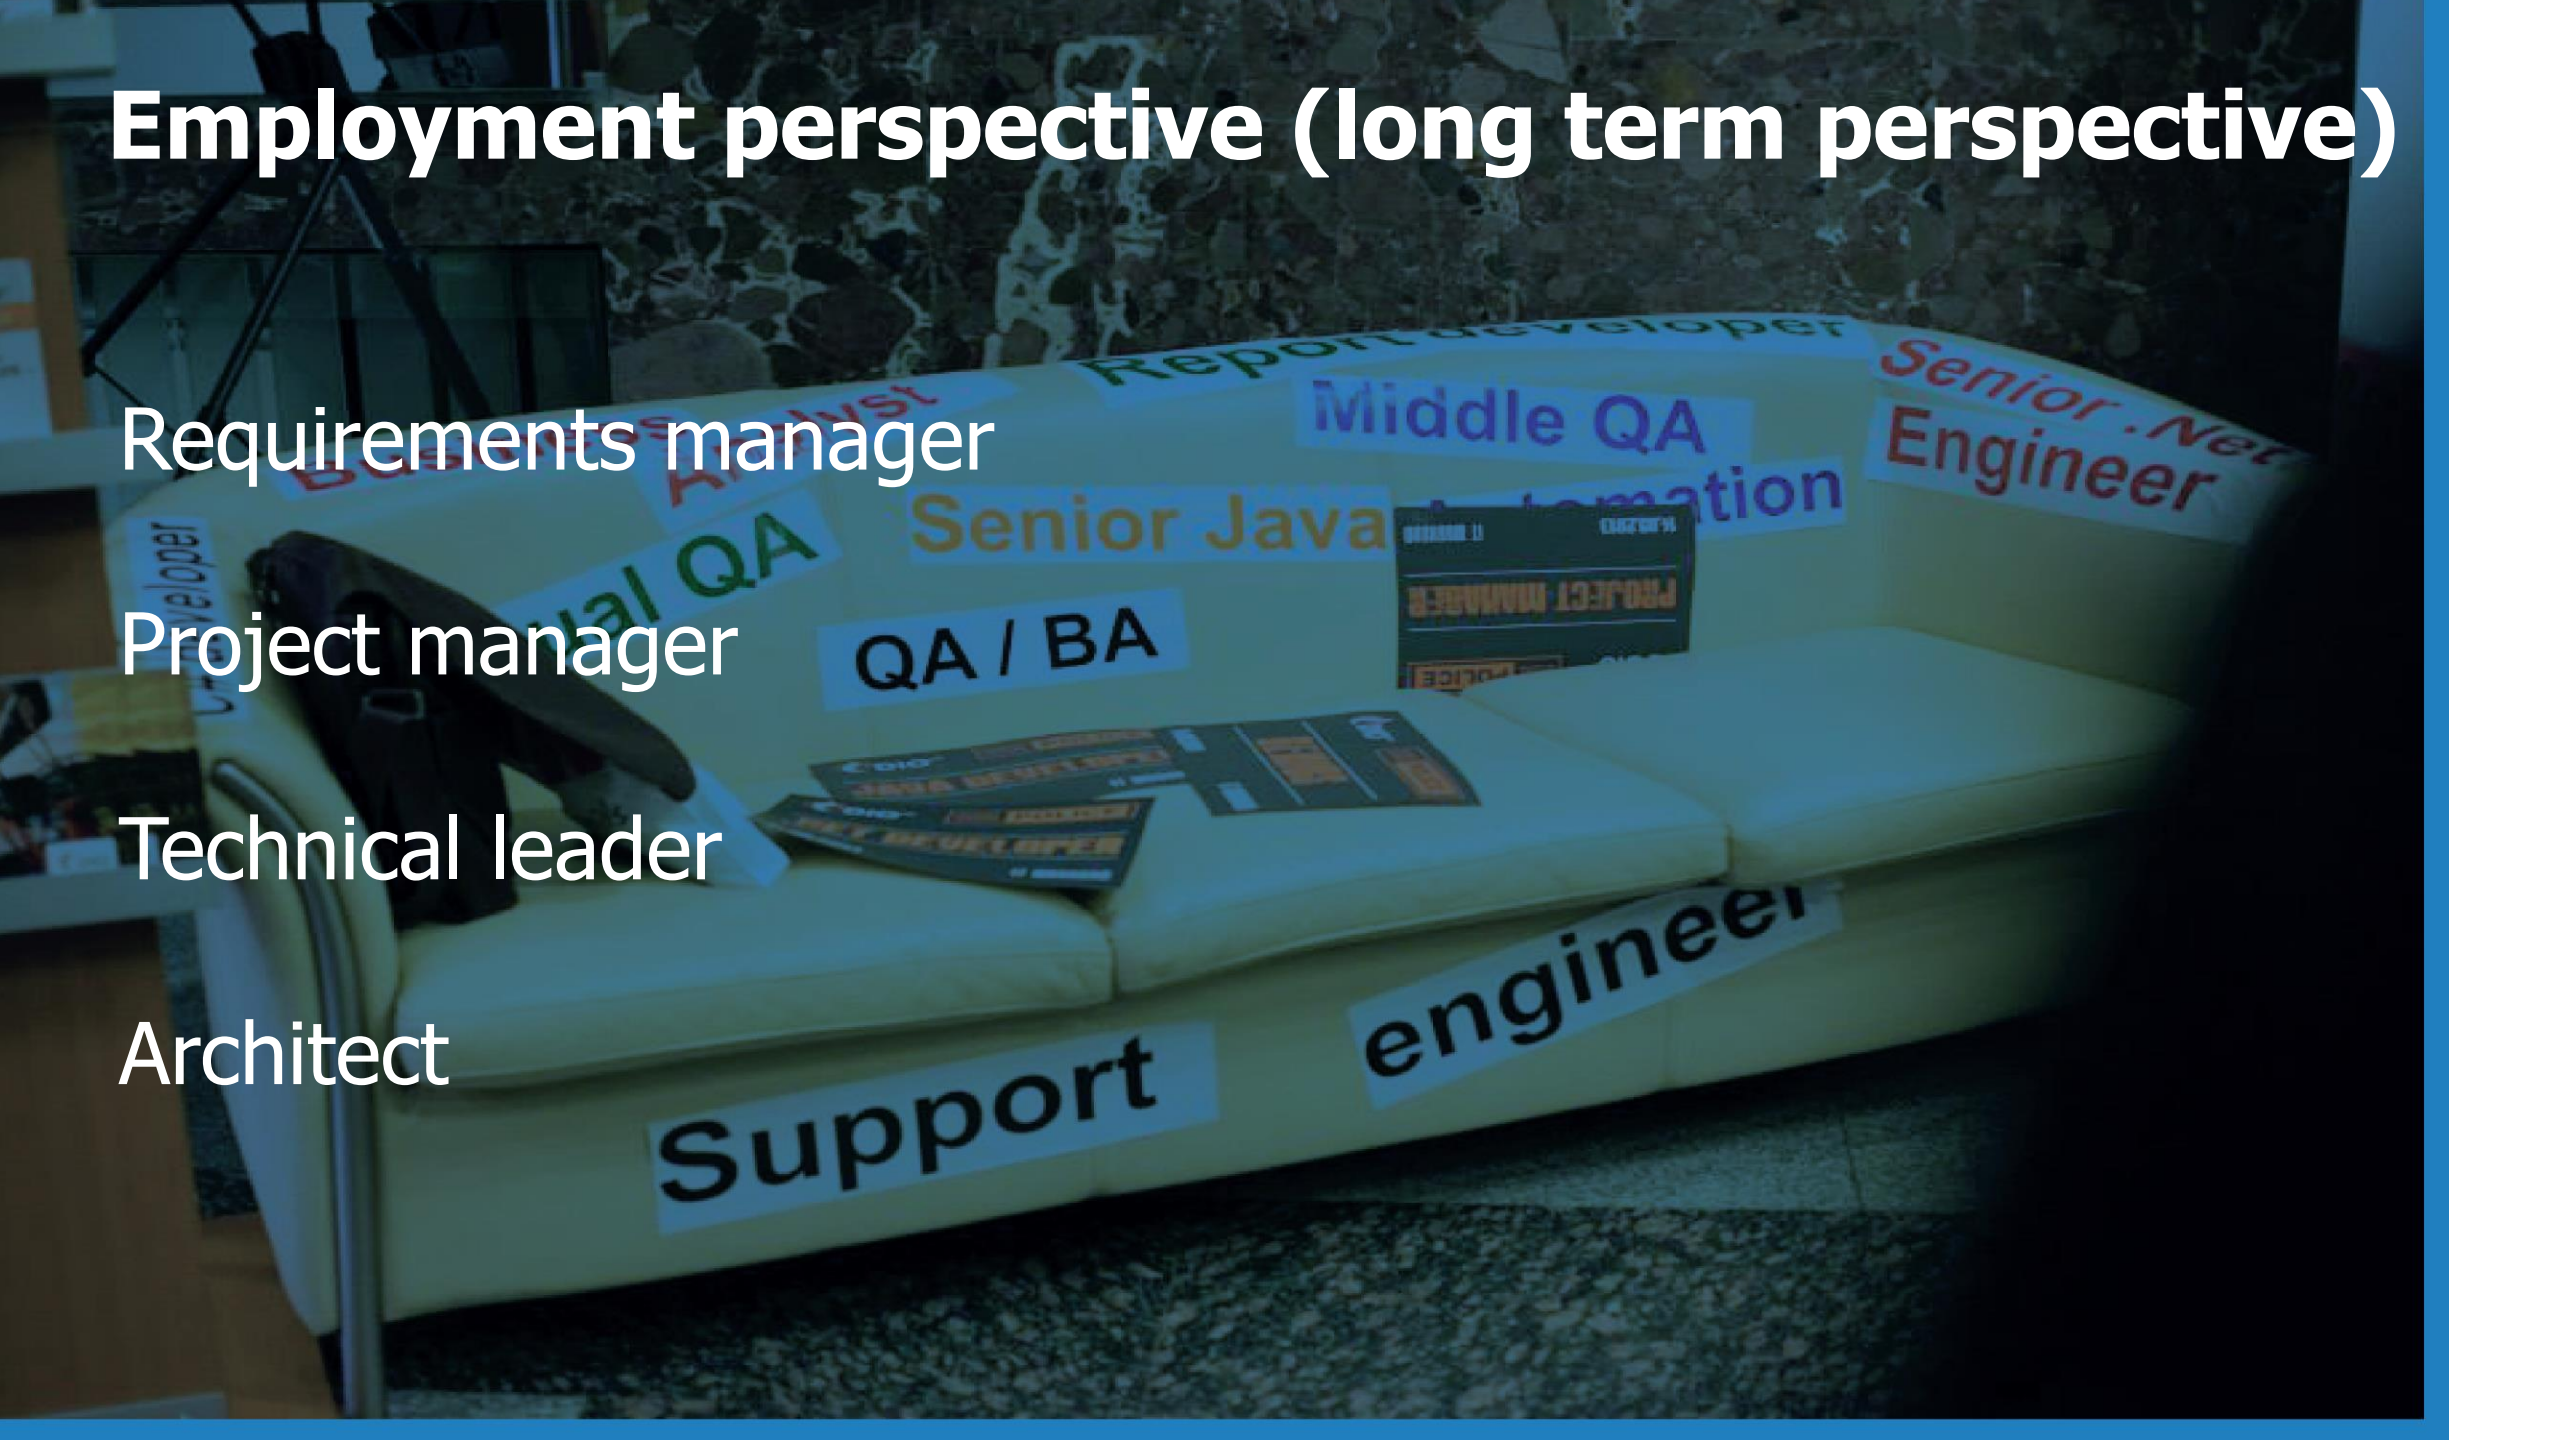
Employment perspective (long term perspective)

Requirements manager

Project manager

Technical leader

Architect

Report developer

Middle QA

Senior .Net Engineer

Analyst

Senior Java

Automation

al QA

Developer

QA / BA

PROJECT MANAGER

Support

engineer